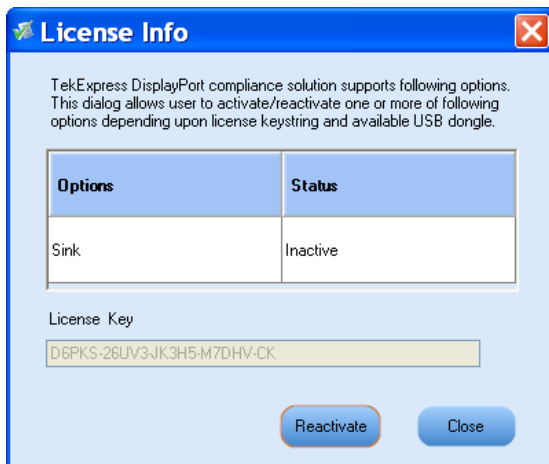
License Info

TekExpress DisplayPort compliance solution supports following options. This dialog allows user to activate/reactivate one or more of following options depending upon license keystring and available USB dongle.

| Options | Status |
|---|---|
| Sink | Inactive |

License Key

D6PKS-26UV3-JK3H5-M7DHV-CK

Reactivate

Close